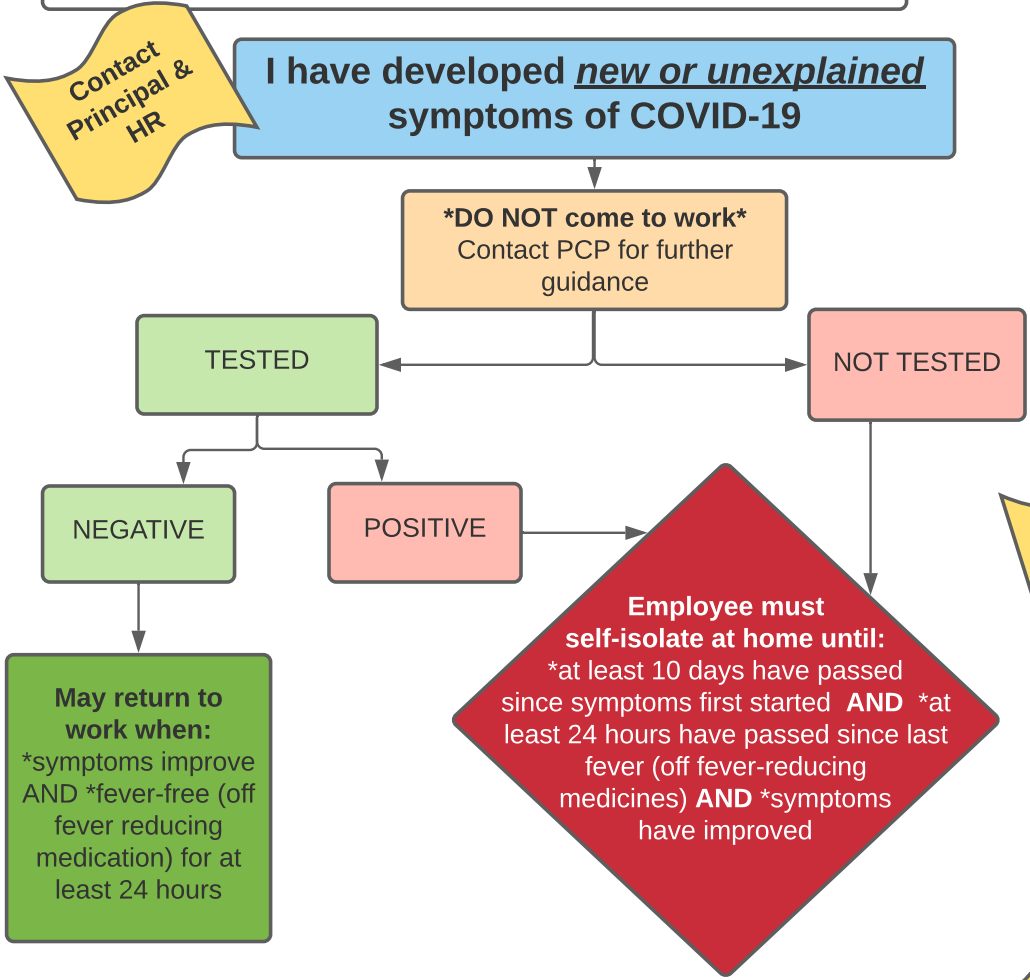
Contact Principal & HR

I have developed new or unexplained symptoms of COVID-19

*DO NOT come to work*
Contact PCP for further guidance

TESTED

NOT TESTED

NEGATIVE

POSITIVE

May return to work when:
*symptoms improve AND *fever-free (off fever reducing medication) for at least 24 hours

Employee must self-isolate at home until:
*at least 10 days have passed since symptoms first started AND *at least 24 hours have passed since last fever (off fever-reducing medicines) AND *symptoms have improved